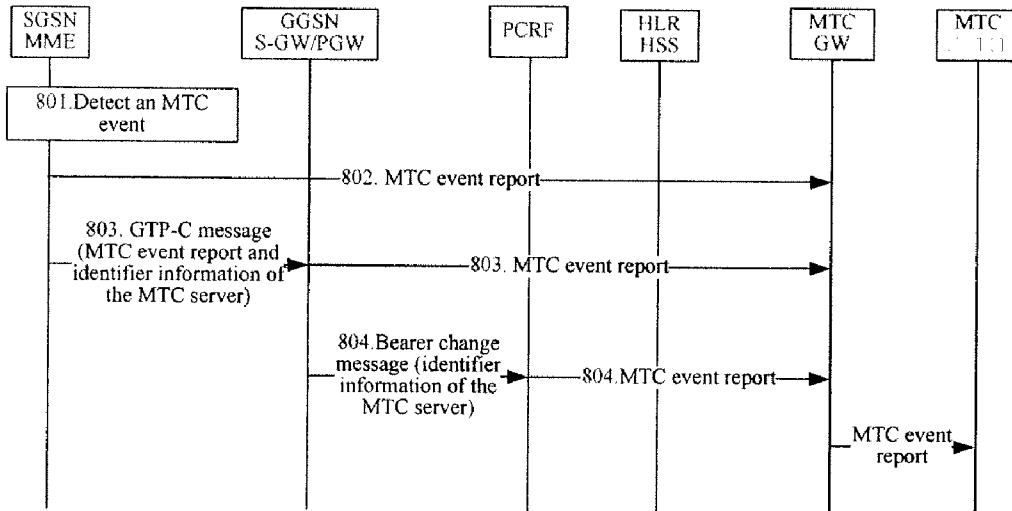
SGSN MME

GGSN S-GW/PGW

PCRF

HLR HSS

MTC GW

MTC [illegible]

801.Detect an MTC event

802. MTC event report

803. GTP-C message (MTC event report and identifier information of the MTC server)

803. MTC event report

804.Bearer change message (identifier information of the MTC server)

804.MTC event report

MTC event report